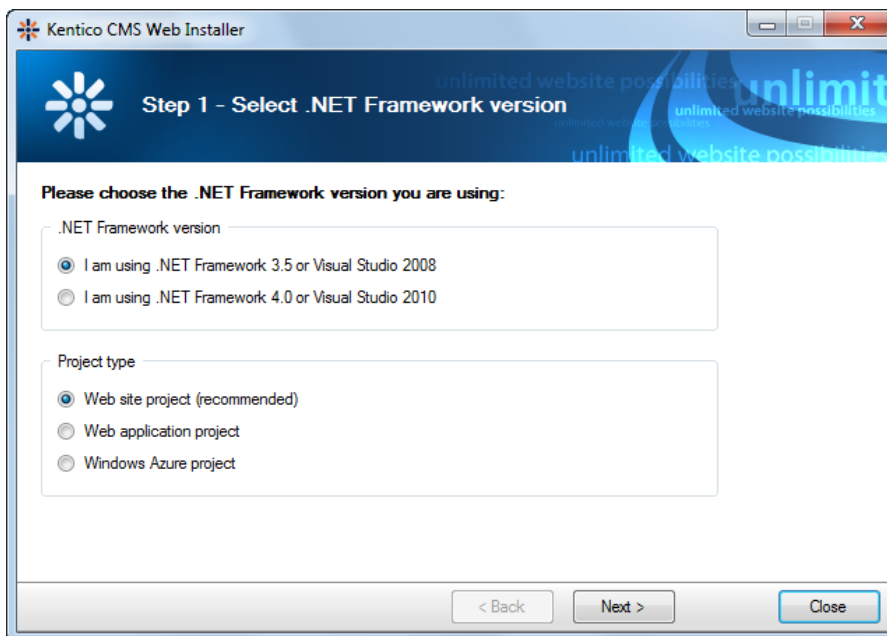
Kentico CMS Web Installer

Step 1 - Select .NET Framework version

unlimited website possibilities unlimit unlimited website possibilities unlimited website possibilities unlimited website possibilities

Please choose the .NET Framework version you are using:

.NET Framework version

I am using .NET Framework 3.5 or Visual Studio 2008

I am using .NET Framework 4.0 or Visual Studio 2010

Project type

Web site project (recommended)

Web application project

Windows Azure project

< Back

Next >

Close